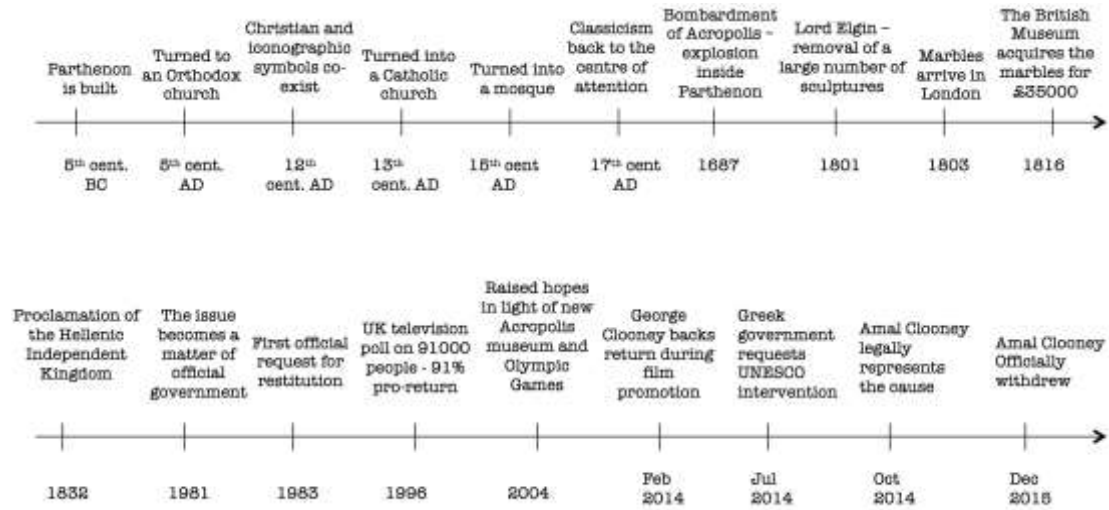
Parthenon is built

$5^{th}$ cent. BC

Turned to an Orthodox church

$5^{th}$ cent. AD

Christian and iconographic symbols co-exist

$12^{th}$ cent. AD

Turned into a Catholic church

$13^{th}$ cent. AD

Turned into a mosque

$15^{th}$ cent AD

Classicism back to the centre of attention

$17^{th}$ cent AD

Bombardment of Acropolis - explosion inside Parthenon

1687

Lord Elgin - removal of a large number of sculptures

1801

Marbles arrive in London

1803

The British Museum acquires the marbles for £35000

1816

Proclamation of the Hellenic Independent Kingdom

1832

The issue becomes a matter of official government

1981

First official request for restitution

1983

UK television poll on 91000 people - 91% pro-return

1996

Raised hopes in light of new Acropolis museum and Olympic Games

2004

George Clooney backs return during film promotion

Feb 2014

Greek government requests UNESCO intervention

Jul 2014

Amal Clooney legally represents the cause

Oct 2014

Amal Clooney Officially withdrew

Dec 2015